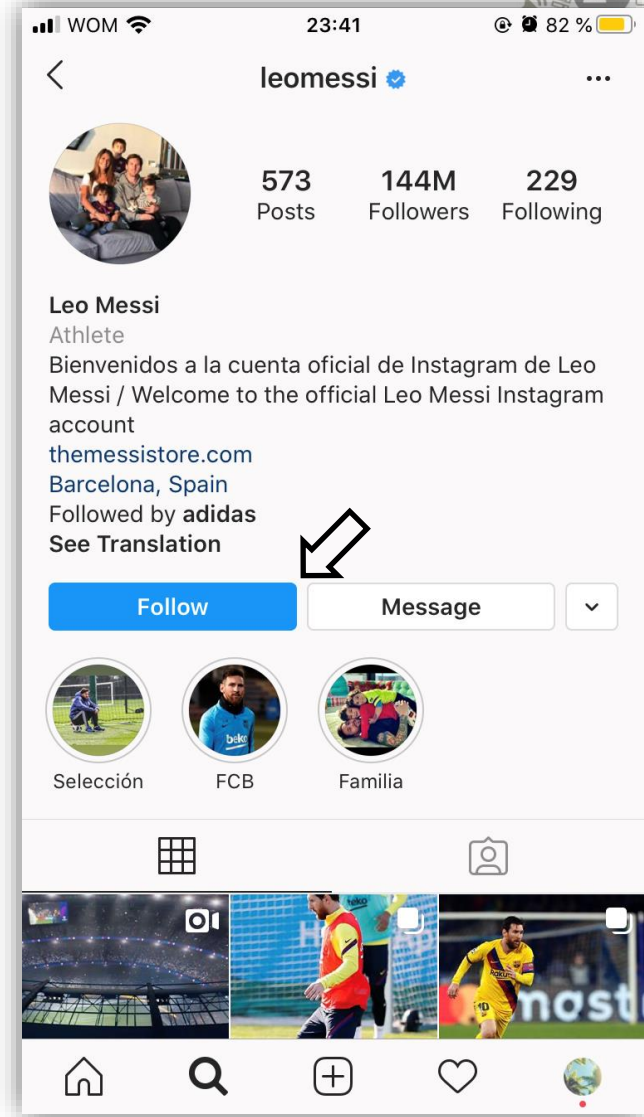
WOM 23:41 82 %

leomessi

573 Posts
144M Followers
229 Following

Leo Messi
Athlete
Bienvenidos a la cuenta oficial de Instagram de Leo Messi / Welcome to the official Leo Messi Instagram account
themessistore.com
Barcelona, Spain
Followed by **adidas**
See Translation

Follow
Message

Selección
FCB
Familia